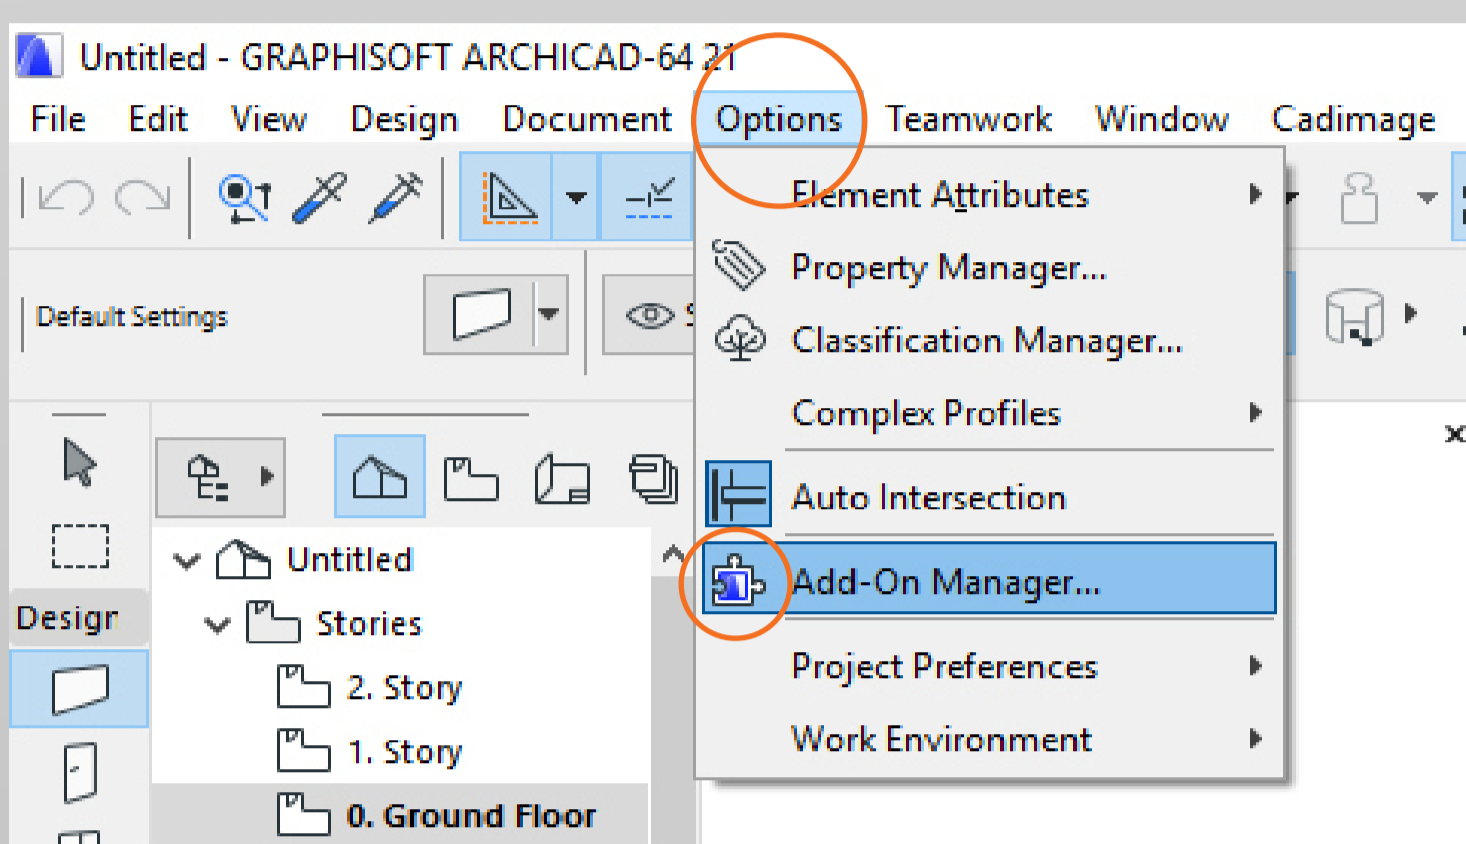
Untitled - GRAPHISOFT ARCHICAD-64 21

File Edit View Design Document Options Teamwork Window Cadimage

Default Settings

Design

Untitled
Stories
2. Story
1. Story
0. Ground Floor

Element Attributes
Property Manager...
Classification Manager...
Complex Profiles
Auto Intersection
Add-On Manager...
Project Preferences
Work Environment